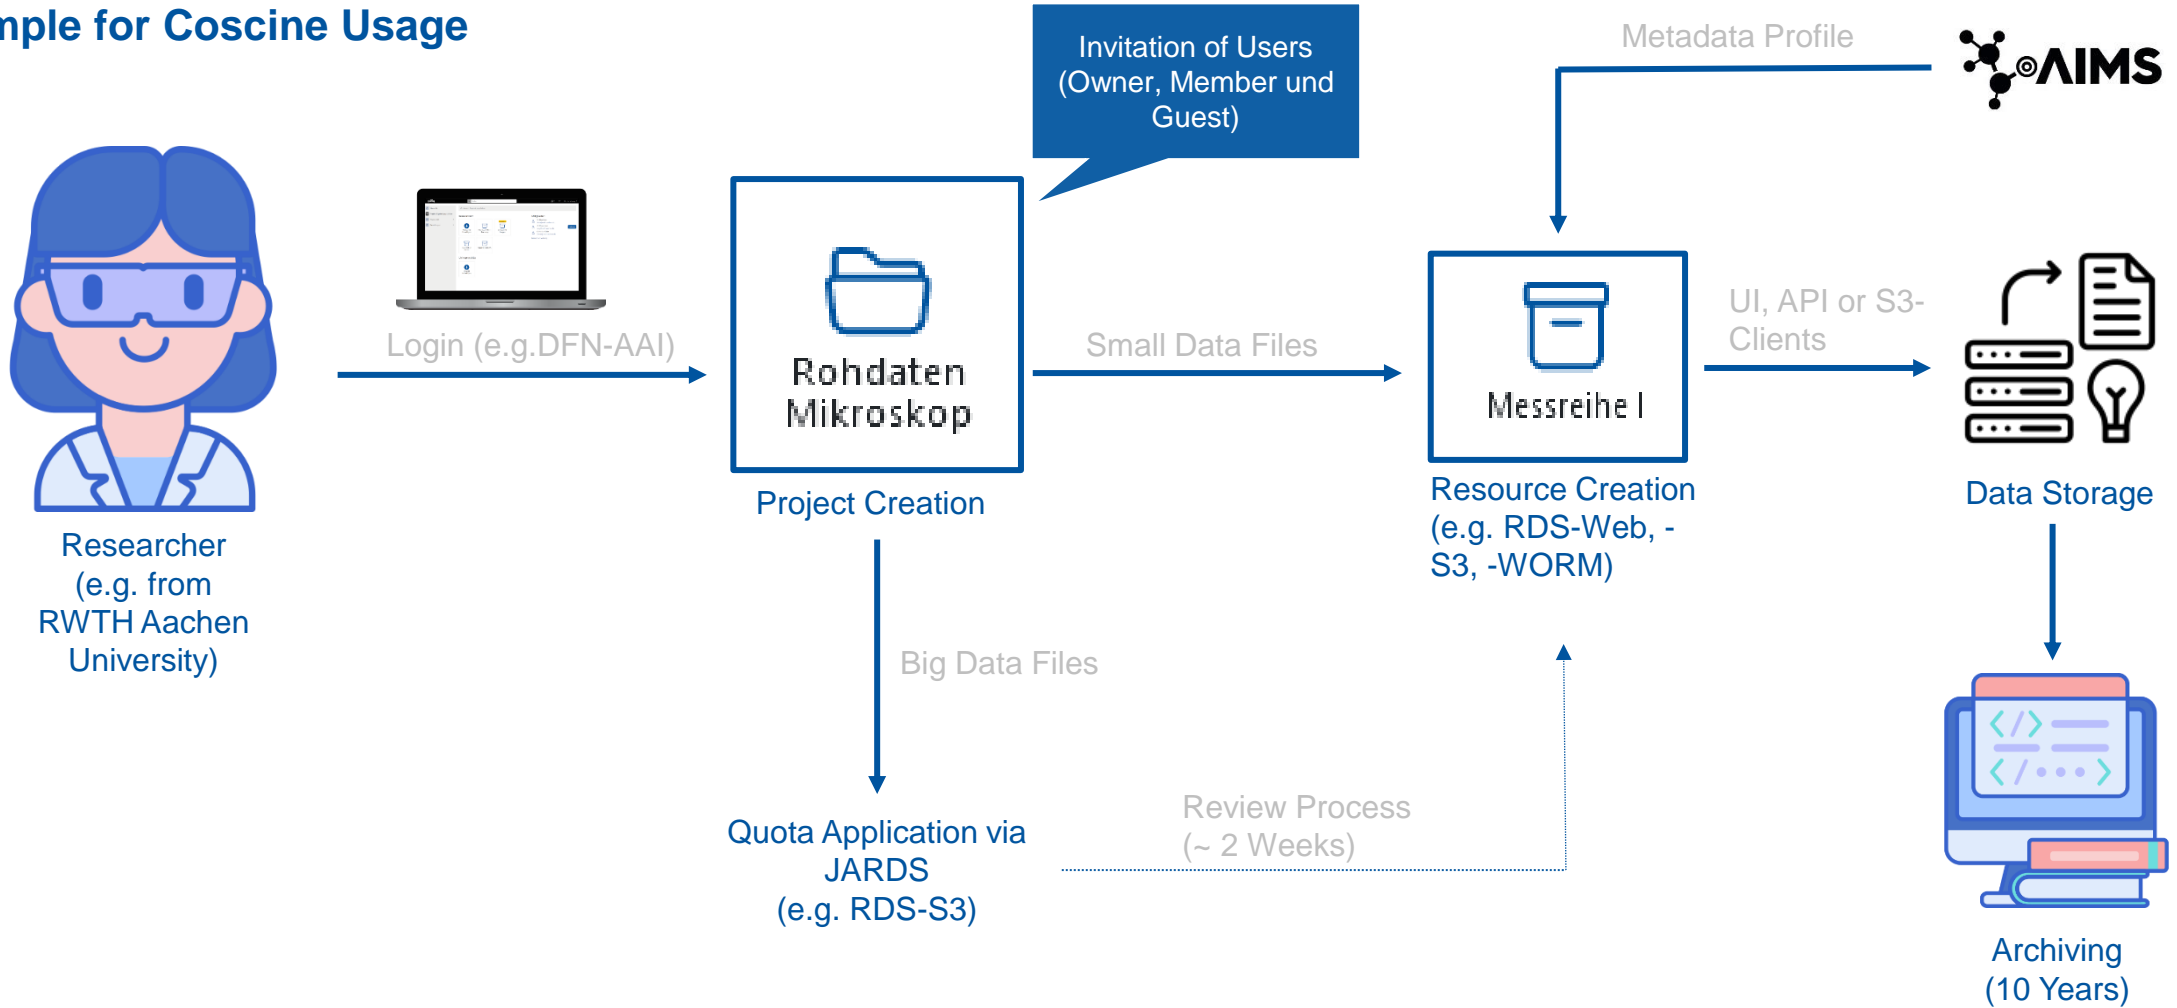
mple for Coscine Usage

Invitation of Users (Owner, Member und Guest)

Metadata Profile

AIMS

Researcher (e.g. from RWTH Aachen University)

Login (e.g.DFN-AAI)

Rohdaten Mikroskop

Project Creation

Small Data Files

Messreihe I

Resource Creation (e.g. RDS-Web, -S3, -WORM)

UI, API or S3-Clients

Data Storage

Big Data Files

Quota Application via JARDS (e.g. RDS-S3)

Review Process (~ 2 Weeks)

Archiving (10 Years)